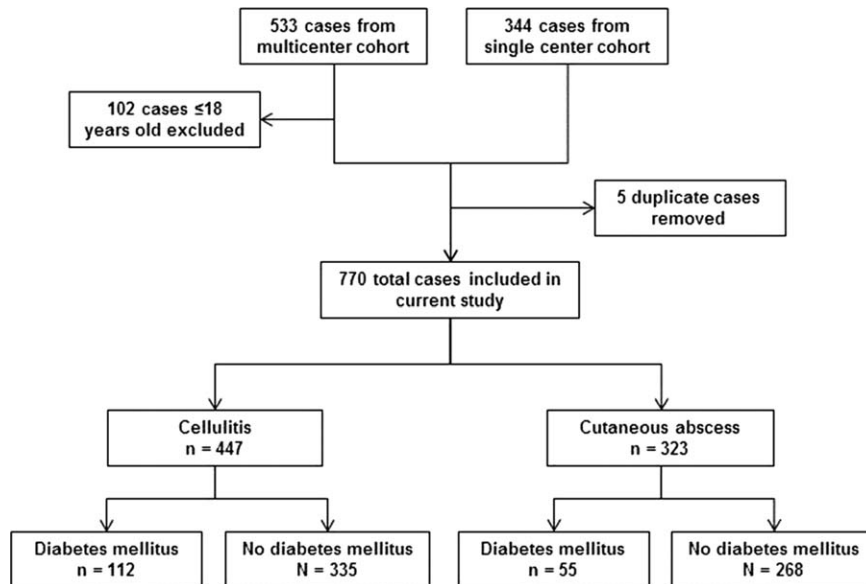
533 cases from multicenter cohort

344 cases from single center cohort

102 cases ≤18 years old excluded

5 duplicate cases removed

770 total cases included in current study

Cellulitis
n = 447

Cutaneous abscess
n = 323

Diabetes mellitus
n = 112

No diabetes mellitus
N = 335

Diabetes mellitus
n = 55

No diabetes mellitus
N = 268